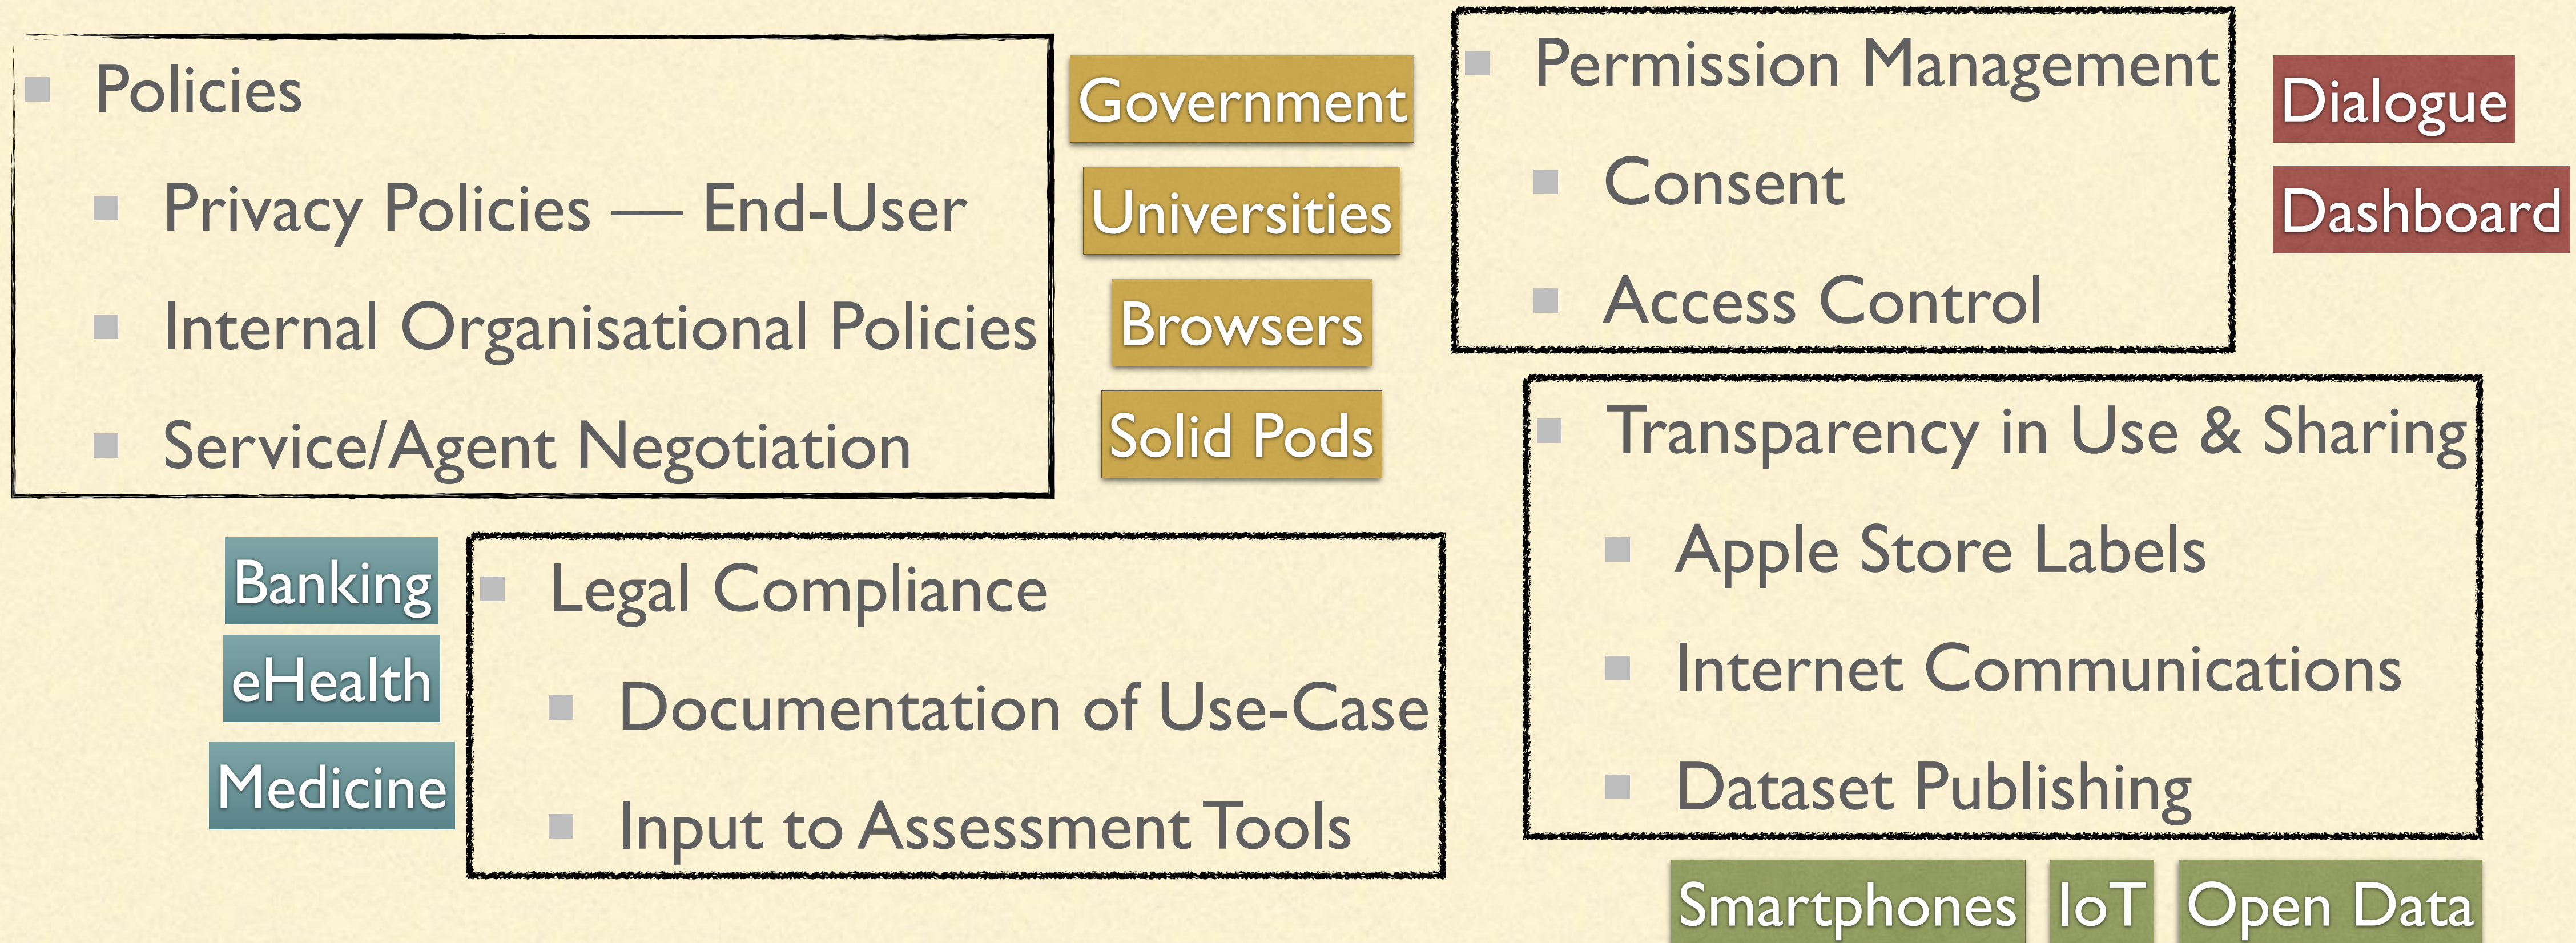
Policies

Privacy Policies — End-User

Internal Organisational Policies

Service/Agent Negotiation

Government

Universities

Browsers

Solid Pods

Permission Management

Consent

Access Control

Dialogue

Dashboard

Banking

eHealth

Medicine

Legal Compliance

Documentation of Use-Case

Input to Assessment Tools

Transparency in Use & Sharing

Apple Store Labels

Internet Communications

Dataset Publishing

Smartphones

IoT

Open Data